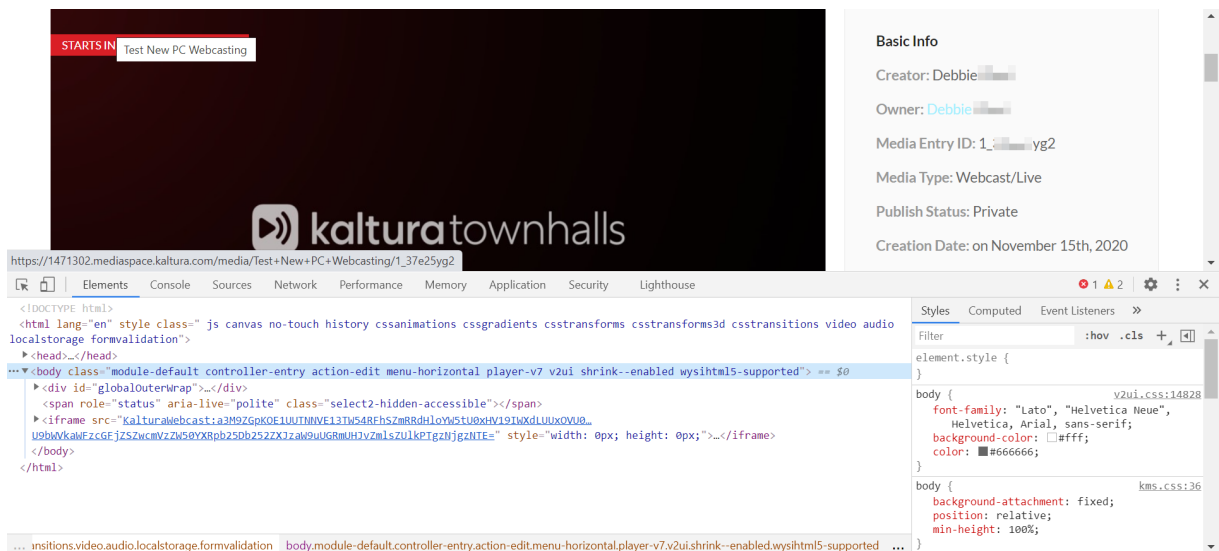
STARTS IN
Test New PC Webcasting

kalturatownhalls

https://1471302.mediaspace.kaltura.com/media/Test+New+PC+Webcasting/1_37e25yg2

Basic Info

Creator: Debbie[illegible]

Owner: Debbie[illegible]

Media Entry ID: 1_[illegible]yg2

Media Type: Webcast/Live

Publish Status: Private

Creation Date: on November 15th, 2020

Elements Console Sources Network Performance Memory Application Security Lighthouse
1 2

<!DOCTYPE html>
<html lang="en" style class=" js canvas no-touch history cssanimations cssgradients csstransforms csstransforms3d csstransitions video audio localstorage formvalidation">
▶<head>…</head>
…▼<body class="module-default controller-entry action-edit menu-horizontal player-v7 v2ui shrink--enabled wysihtml5-supported"> == $0
▶<div id="globalOuterWrap">…</div>
<span role="status" aria-live="polite" class="select2-hidden-accessible"></span>
▶<iframe src="KalturaWebcast:a3M9ZGpKOE1UUTNNVE13TW54RFhSZmRRdHloYW5tU0xHV19IWXdLUUxOVU0…U9bWVkaWFzcGFjZSZwcmVzZW50YXRpb25Db252ZXJzaW9uUGRmUHJvZmlsZUlkPTgzNjgzNTE=" style="width: 0px; height: 0px;">…</iframe>
</body>
</html>

ansitions.video.audio.localstorage.formvalidation body.module-default.controller-entry.action-edit.menu-horizontal.player-v7.v2ui.shrink--enabled.wysihtml5-supported …

Styles Computed Event Listeners »
Filter :hov .cls +
element.style {
}
body { v2ui.css:14828
font-family: "Lato", "Helvetica Neue", Helvetica, Arial, sans-serif;
background-color: #fff;
color: #666666;
}
body { kms.css:36
background-attachment: fixed;
position: relative;
min-height: 100%;
}